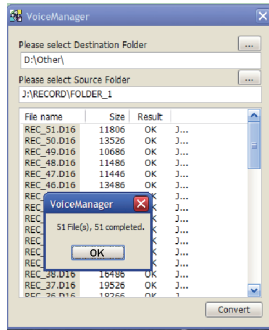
VoiceManager

Please select Destination Folder

...

D:\Other\

Please select Source Folder

...

J:\RECORD\FOLDER_1

| File name | Size | Result | |
|---|---|---|---|
| REC_51.D16 | 11806 | OK | J... |
| REC_50.D16 | 13526 | OK | J... |
| REC_49.D16 | 10686 | OK | J... |
| REC_48.D16 | 11486 | OK | J... |
| REC_47.D16 | 11446 | OK | J... |
| REC_46.D16 | 13486 | OK | J... |
| REC_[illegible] | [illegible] | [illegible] | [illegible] |
| REC_38.D16 | 16486 | OK | J... |
| REC_37.D16 | 19526 | OK | J... |
| REC_36.D16 | 18266 | OK | J... |

VoiceManager

51 File(s), 51 completed.

OK

Convert